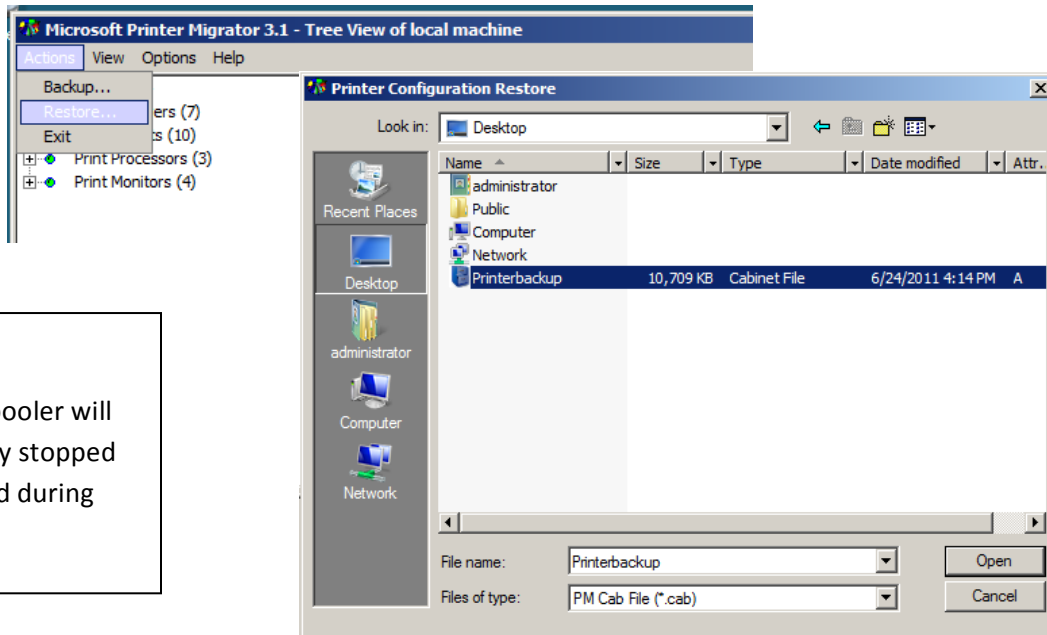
Microsoft Printer Migrator 3.1 - Tree View of local machine

Actions View Options Help

Backup...
Restore...
Exit

ers (7)
ts (10)
Print Processors (3)
Print Monitors (4)

ooler will
y stopped
d during

Printer Configuration Restore

Look in: Desktop

Recent Places
Desktop
administrator
Computer
Network

| Name | Size | Type | Date modified | Attr. |
|---|---|---|---|---|
| administrator | | | | |
| Public | | | | |
| Computer | | | | |
| Network | | | | |
| Printerbackup | 10,709 KB | Cabinet File | 6/24/2011 4:14 PM | A |

File name: Printerbackup
Files of type: PM Cab File (*.cab)

Open
Cancel